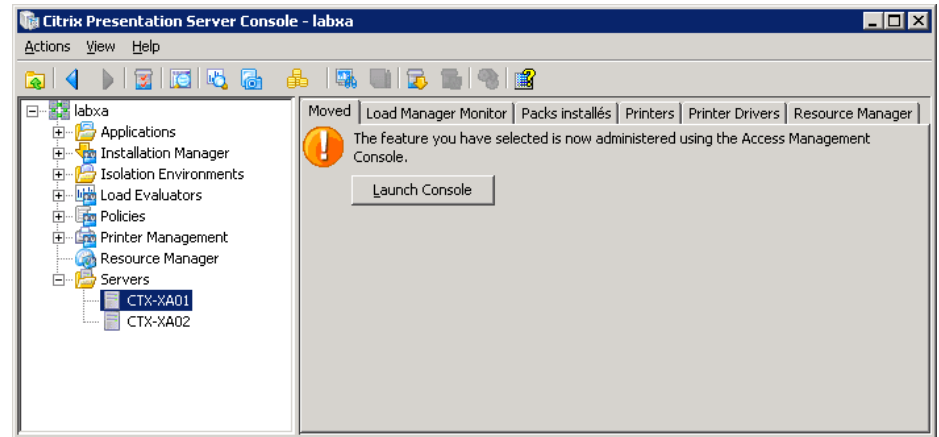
Citrix Presentation Server Console - labxa

Actions View Help

labxa
Applications
Installation Manager
Isolation Environments
Load Evaluators
Policies
Printer Management
Resource Manager
Servers
CTX-XA01
CTX-XA02

Moved | Load Manager Monitor | Packs installés | Printers | Printer Drivers | Resource Manager

The feature you have selected is now administered using the Access Management Console.

Launch Console